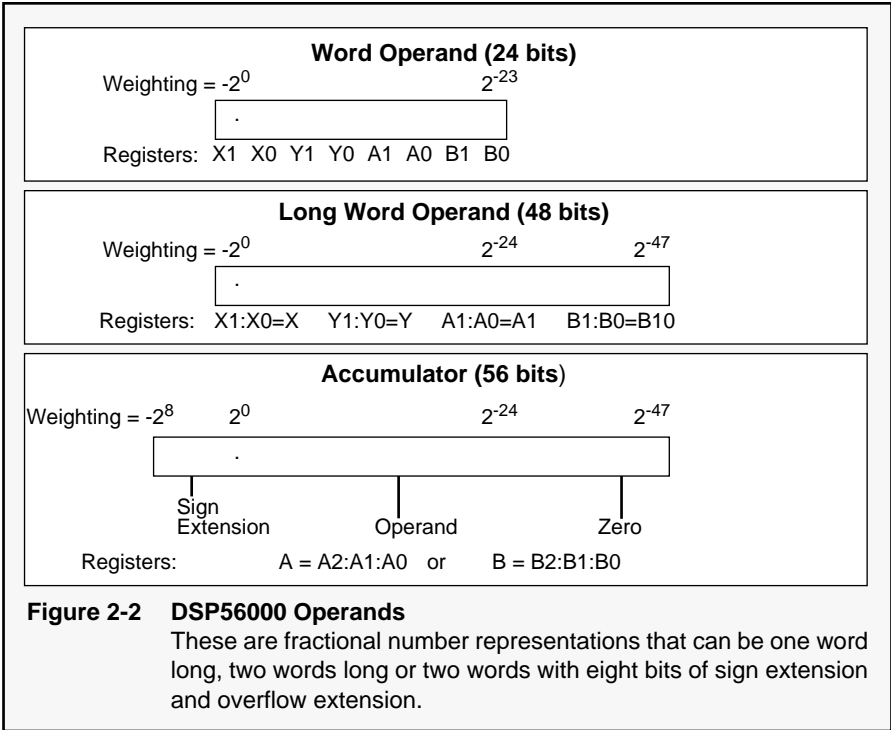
**Word Operand (24 bits)**

Weighting = $-2^0$ $2^{-23}$

.

Registers: X1 X0 Y1 Y0 A1 A0 B1 B0

**Long Word Operand (48 bits)**

Weighting = $-2^0$ $2^{-24}$ $2^{-47}$

.

Registers: X1:X0=X Y1:Y0=Y A1:A0=A1 B1:B0=B10

**Accumulator (56 bits)**

Weighting = $-2^8$ $2^0$ $2^{-24}$ $2^{-47}$

.

Sign Extension Operand Zero

Registers: A = A2:A1:A0 or B = B2:B1:B0

**Figure 2-2 DSP56000 Operands**
These are fractional number representations that can be one word long, two words long or two words with eight bits of sign extension and overflow extension.